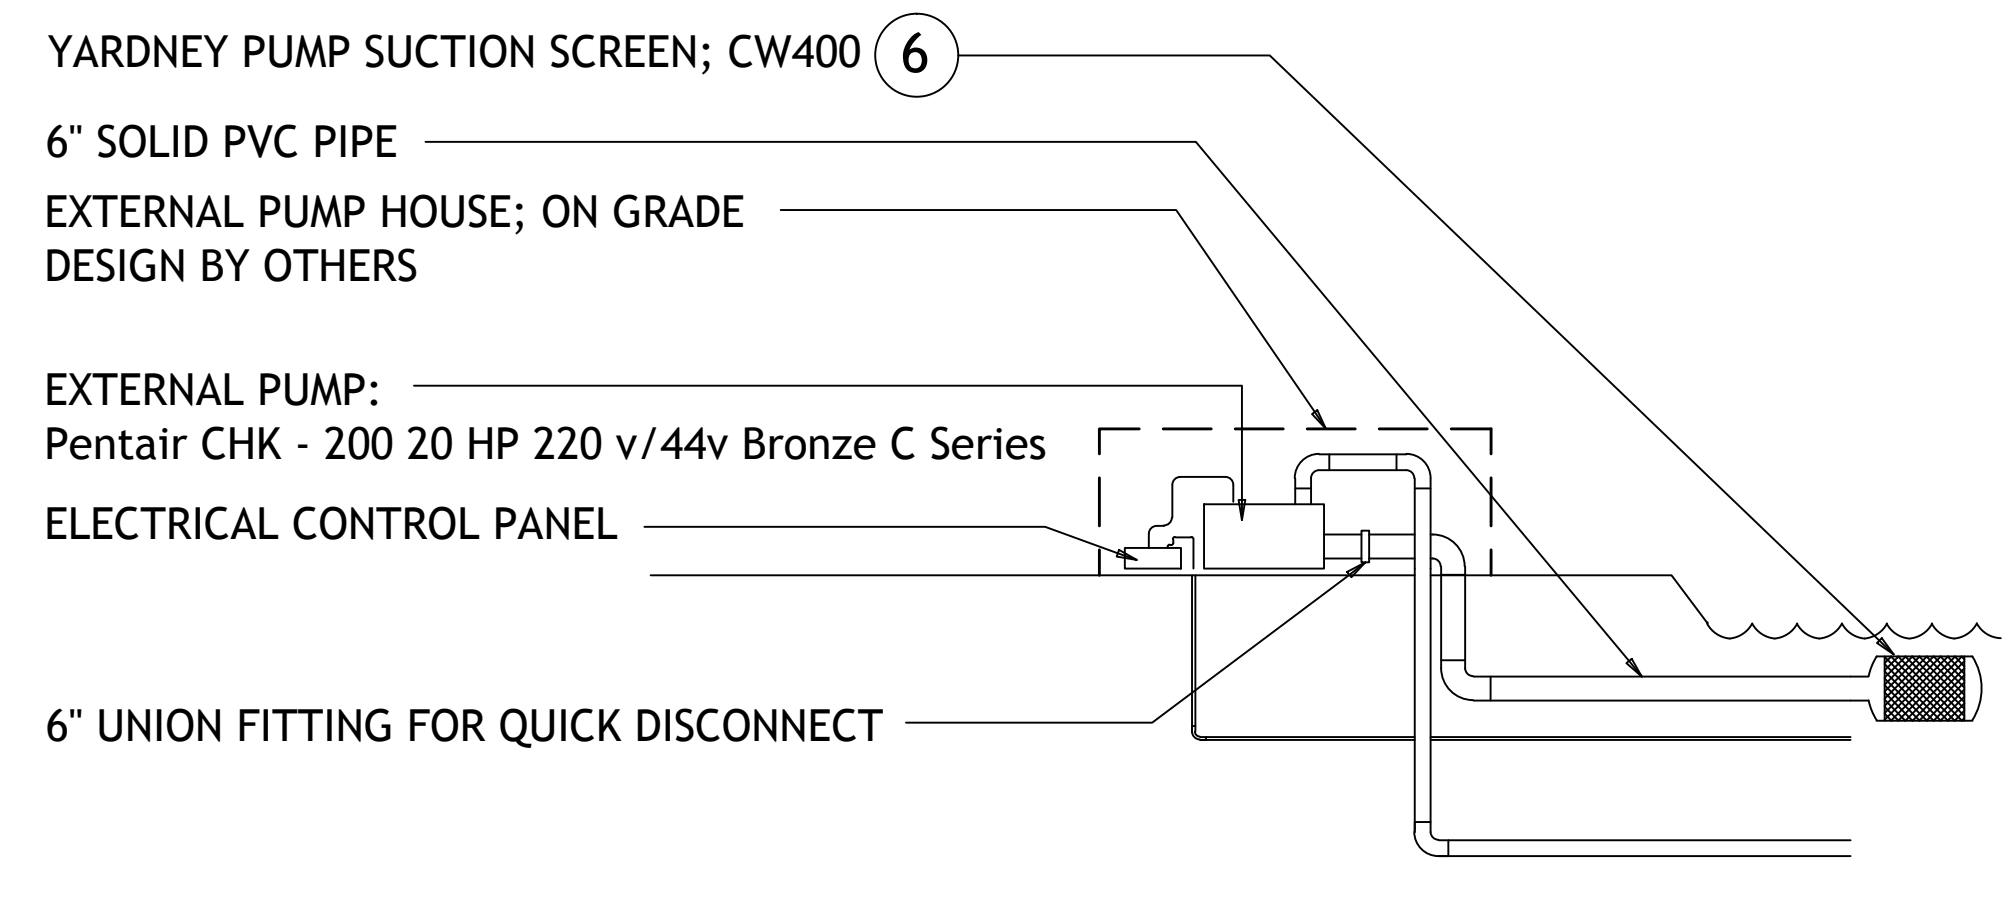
YARDNEY PUMP SUCTION SCREEN; CW400 6

6" SOLID PVC PIPE

EXTERNAL PUMP HOUSE; ON GRADE
DESIGN BY OTHERS

EXTERNAL PUMP:
Pentair CHK - 200 20 HP 220 v/44v Bronze C Series

ELECTRICAL CONTROL PANEL

6" UNION FITTING FOR QUICK DISCONNECT